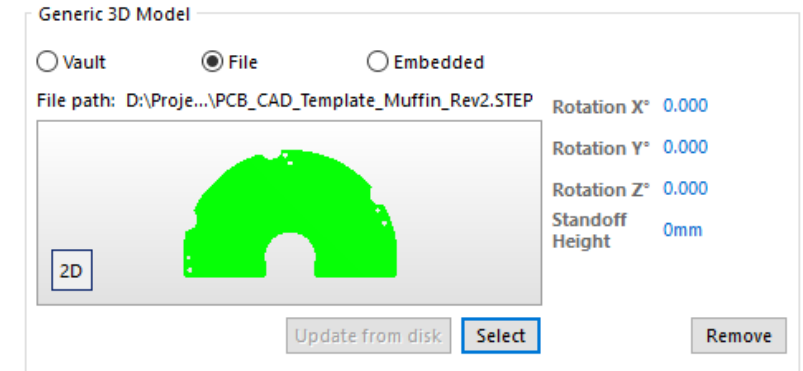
Generic 3D Model

Vault
File
Embedded

File path: D:\Proje...\PCB_CAD_Template_Muffin_Rev2.STEP

2D

Rotation X° 0.000
Rotation Y° 0.000
Rotation Z° 0.000
Standoff Height 0mm

Update from disk
Select
Remove